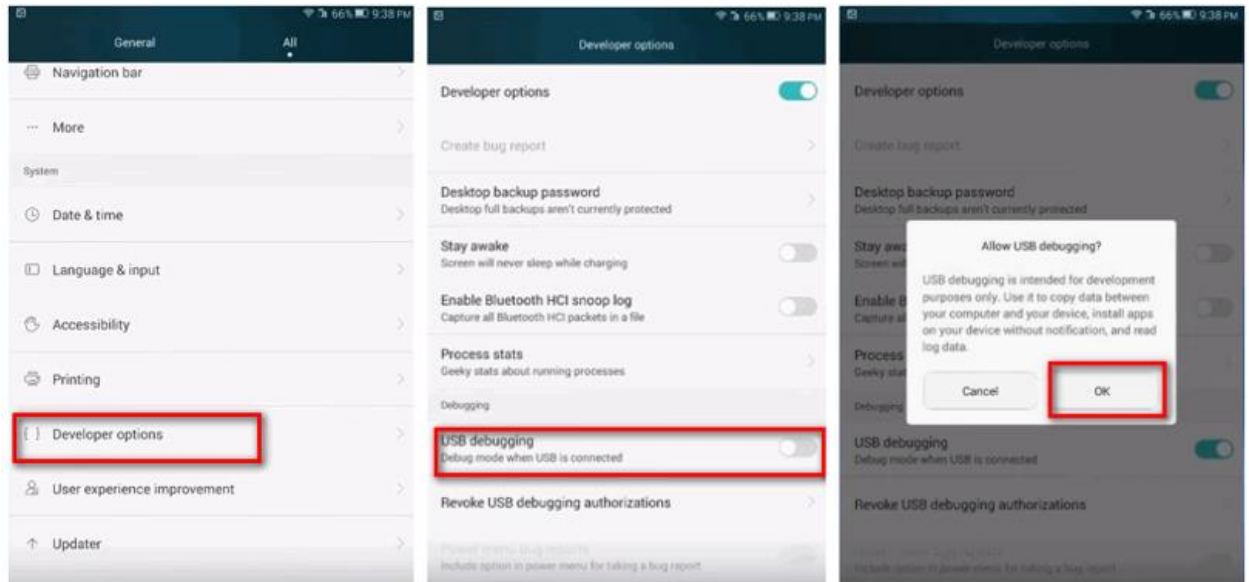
66% 9:38 PM

General All

Navigation bar

More

System

Date & time

Language & input

Accessibility

Printing

Developer options

User experience improvement

Updater

66% 9:38 PM

Developer options

Developer options

Create bug report

Desktop backup password
Desktop full backups aren't currently protected

Stay awake
Screen will never sleep while charging

Enable Bluetooth HCI snoop log
Capture all Bluetooth HCI packets in a file

Process stats
Geeky stats about running processes

Debugging

USB debugging
Debug mode when USB is connected

Revoke USB debugging authorizations

Power menu bug reports
Include option in power menu for taking a bug report

66% 9:38 PM

Developer options

Developer options

Create bug report

Desktop backup password
Desktop full backups aren't currently protected

Stay awa
Screen wi

Enable B
Capture a

Process
Geeky stat

Debugging

Allow USB debugging?

USB debugging is intended for development purposes only. Use it to copy data between your computer and your device, install apps on your device without notification, and read log data.

Cancel

OK

USB debugging
Debug mode when USB is connected

Revoke USB debugging authorizations

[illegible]
Include option in power menu for taking a bug report